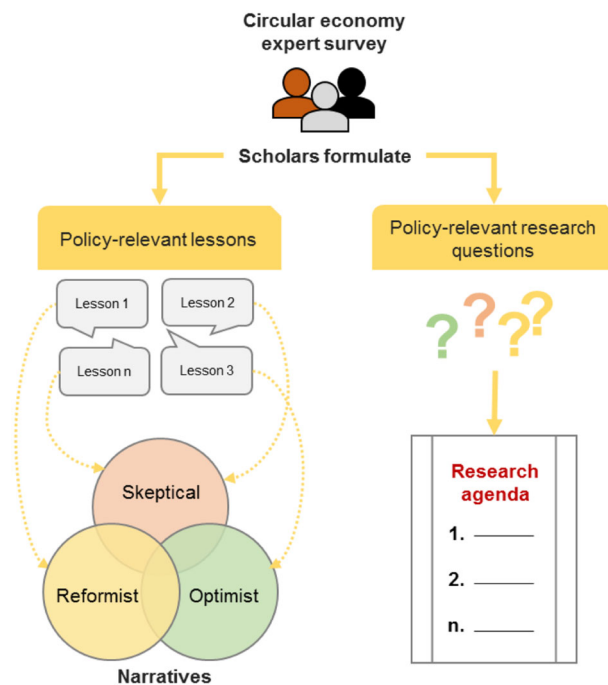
Circular economy expert survey

Scholars formulate

Policy-relevant lessons

Lesson 1

Lesson 2

Lesson n

Lesson 3

Skeptical

Reformist

Optimist

Narratives

Policy-relevant research questions

???

Research agenda

1. ______

2. ______

n. ______